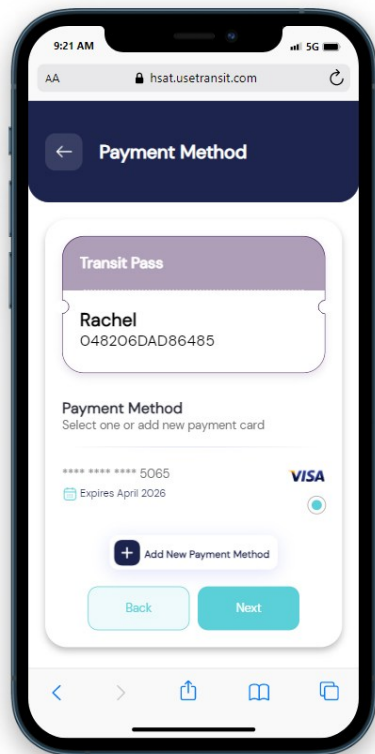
9:21 AM
5G

AA
hsat.usetransit.com

Payment Method

Transit Pass

Rachel
048206DAD86485

Payment Method
Select one or add new payment card

**** **** **** 5065
Expires April 2026
VISA

Add New Payment Method

Back
Next